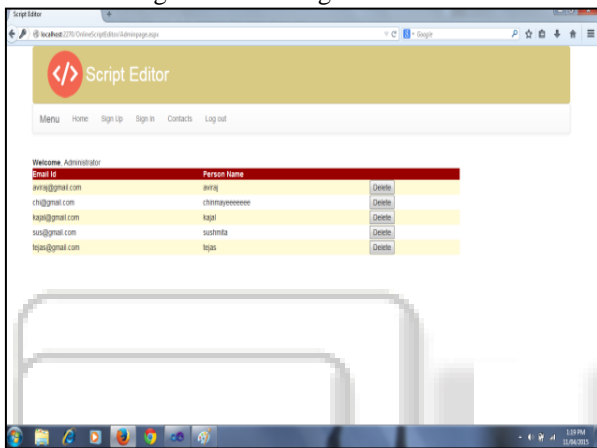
Script Editor

localhost:2270/OnlineScriptEditor/Adminpage.aspx

Google

</> Script Editor

Menu Home Sign Up Sign In Contacts Log out

Welcome, Administrator

| Email Id | Person Name | |
|---|---|---|
| aviraj@gmail.com | aviraj | Delete |
| chi@gmail.com | chinmayeeeeeee | Delete |
| kajal@gmail.com | kajal | Delete |
| sus@gmail.com | sushmita | Delete |
| tejas@gmail.com | tejas | Delete |

1:19 PM
31/04/2015